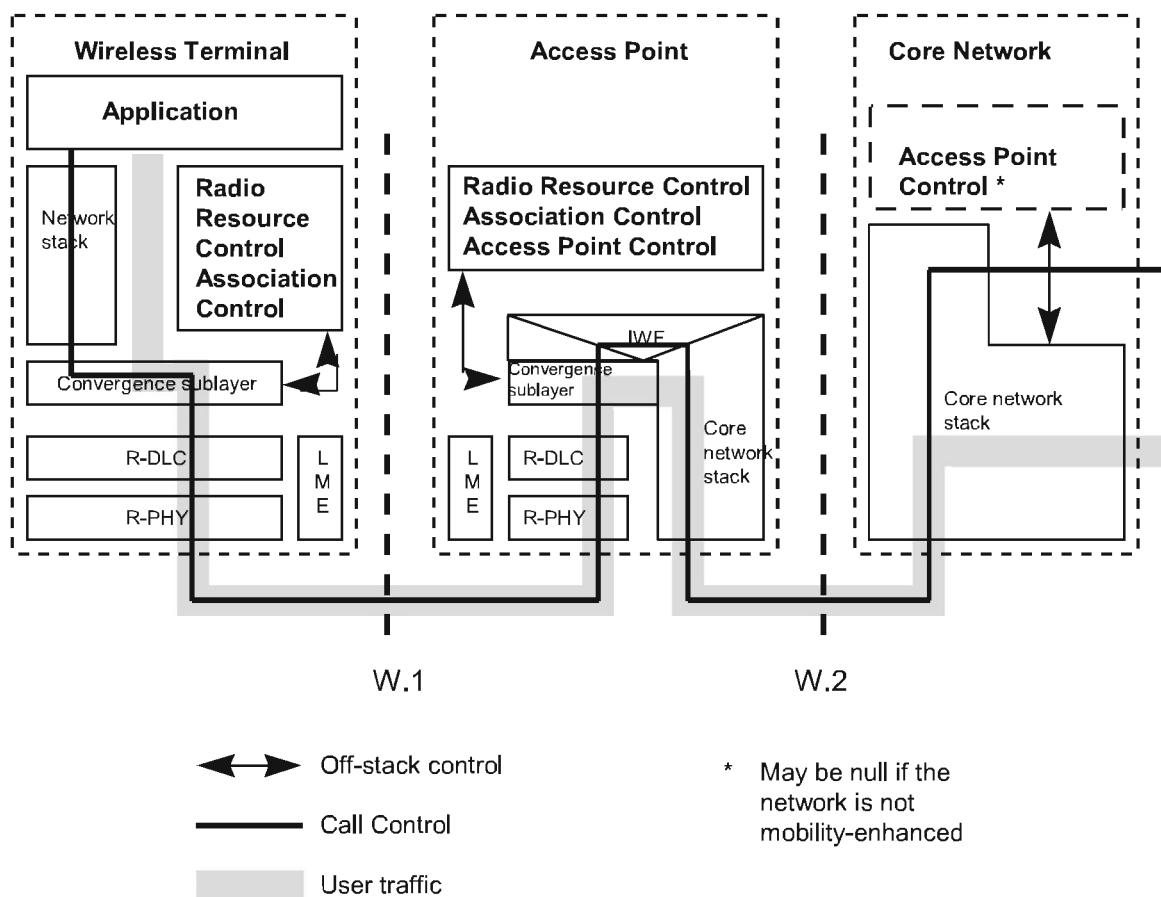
Wireless Terminal

Application

Network stack

Radio Resource Control Association Control

Convergence sublayer

R-DLC

R-PHY

L M E

Access Point

Radio Resource Control
Association Control
Access Point Control

IWF

Convergence sublayer

Core network stack

L M E

R-DLC

R-PHY

Core Network

Access Point Control *

Core network stack

W.1

W.2

Off-stack control

Call Control

User traffic

* May be null if the network is not mobility-enhanced